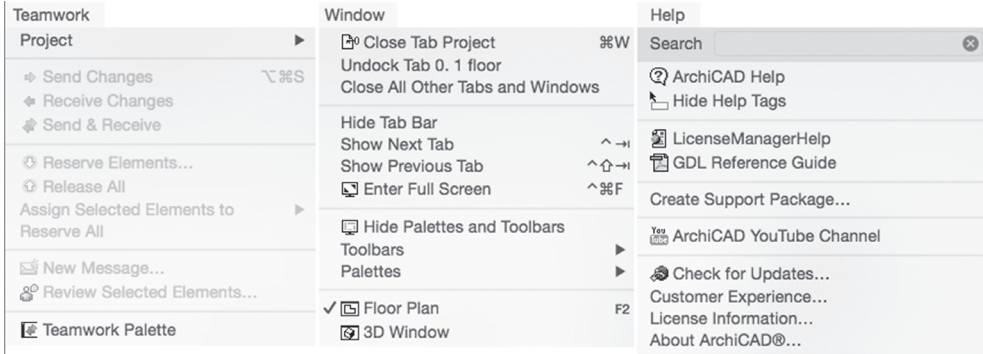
Teamwork

Project ▶

Send Changes ⌥⌘S
Receive Changes
Send & Receive

Reserve Elements...
Release All
Assign Selected Elements to ▶
Reserve All

New Message...
Review Selected Elements...

Teamwork Palette

Window

Close Tab Project ⌘W
Undock Tab 0. 1 floor
Close All Other Tabs and Windows

Hide Tab Bar
Show Next Tab ^⇥
Show Previous Tab ^⇧⇥
Enter Full Screen ^⌘F

Hide Palettes and Toolbars
Toolbars ▶
Palettes ▶

✓ Floor Plan F2
3D Window

Help

Search

ArchiCAD Help
Hide Help Tags

LicenseManagerHelp
GDL Reference Guide

Create Support Package...

ArchiCAD YouTube Channel

Check for Updates...
Customer Experience...
License Information...
About ArchiCAD®...